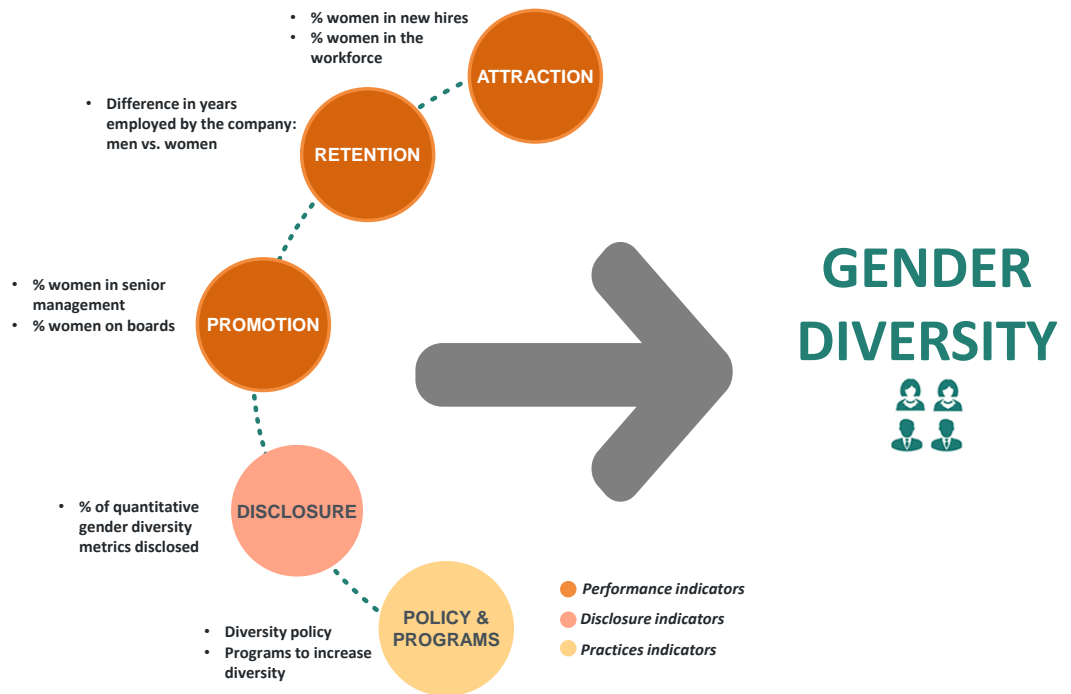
• % women in new hires
• % women in the workforce

ATTRACTION

• Difference in years employed by the company: men vs. women

RETENTION

• % women in senior management
• % women on boards

PROMOTION

DISCLOSURE

• % of quantitative gender diversity metrics disclosed

POLICY & PROGRAMS

• Diversity policy
• Programs to increase diversity

Performance indicators
Disclosure indicators
Practices indicators

GENDER DIVERSITY